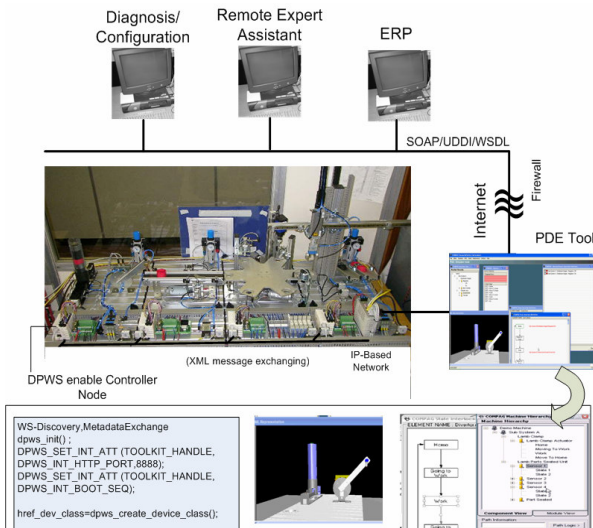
Diagnosis/
Configuration

Remote Expert
Assistant

ERP

SOAP/UDDI/WSDL

Firewall

Internet

PDE Tool

(XML message exchanging)

IP-Based
Network

DPWS enable Controller
Node

WS-Discovery,MetadataExchange
dpws_init() ;
DPWS_SET_INT_ATT (TOOLKIT_HANDLE,
DPWS_INT_HTTP_PORT,8888);
DPWS_SET_INT_ATT (TOOLKIT_HANDLE,
DPWS_INT_BOOT_SEQ);

href_dev_class=dpws_create_device_class();

ELEMENT NAME

Component View

Module View

Path Information

Path Logic